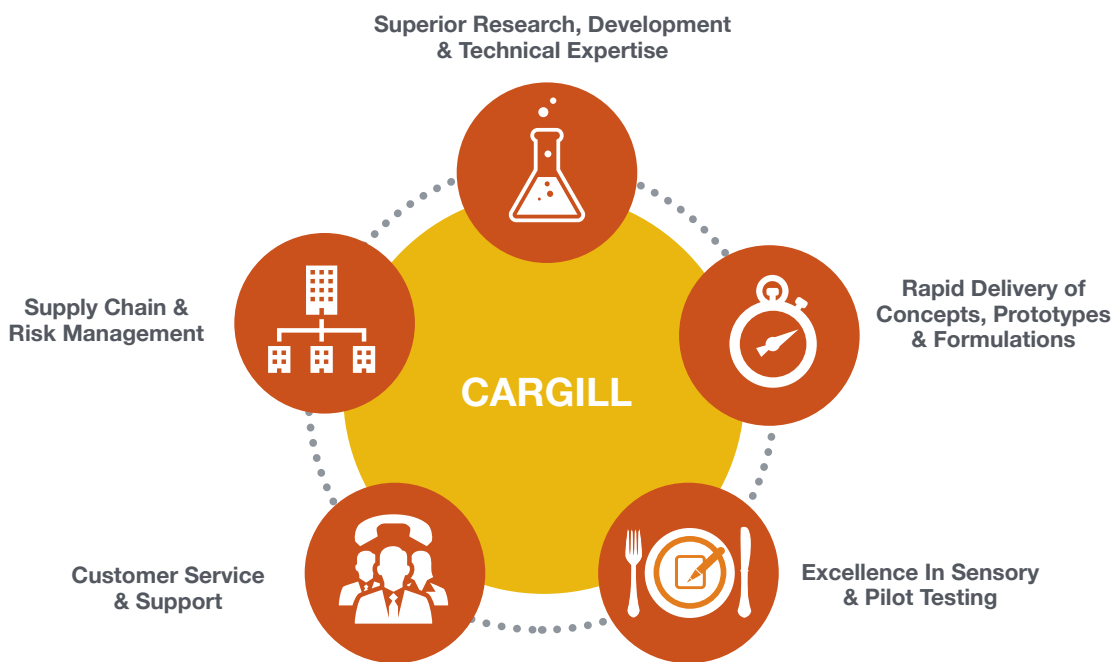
Superior Research, Development & Technical Expertise

Supply Chain & Risk Management

CARGILL

Rapid Delivery of Concepts, Prototypes & Formulations

Customer Service & Support

Excellence In Sensory & Pilot Testing